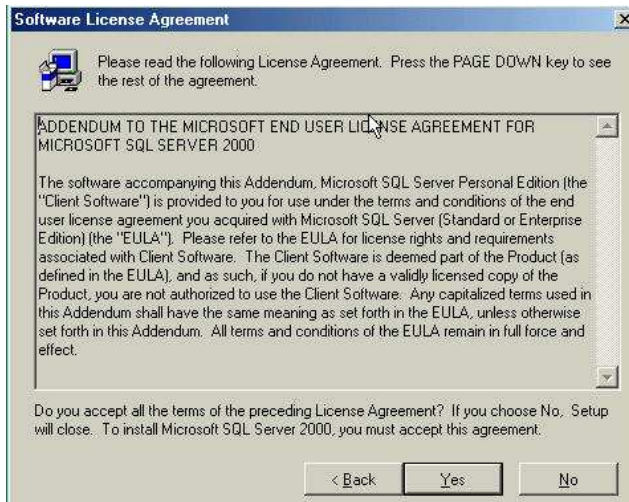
Software License Agreement

×

Please read the following License Agreement. Press the PAGE DOWN key to see the rest of the agreement.

ADDENDUM TO THE MICROSOFT END USER LICENSE AGREEMENT FOR MICROSOFT SQL SERVER 2000

The software accompanying this Addendum, Microsoft SQL Server Personal Edition (the "Client Software") is provided to you for use under the terms and conditions of the end user license agreement you acquired with Microsoft SQL Server (Standard or Enterprise Edition) (the "EULA"). Please refer to the EULA for license rights and requirements associated with Client Software. The Client Software is deemed part of the Product (as defined in the EULA), and as such, if you do not have a validly licensed copy of the Product, you are not authorized to use the Client Software. Any capitalized terms used in this Addendum shall have the same meaning as set forth in the EULA, unless otherwise set forth in this Addendum. All terms and conditions of the EULA remain in full force and effect.

Do you accept all the terms of the preceding License Agreement? If you choose No, Setup will close. To install Microsoft SQL Server 2000, you must accept this agreement.

< Back

Yes

No